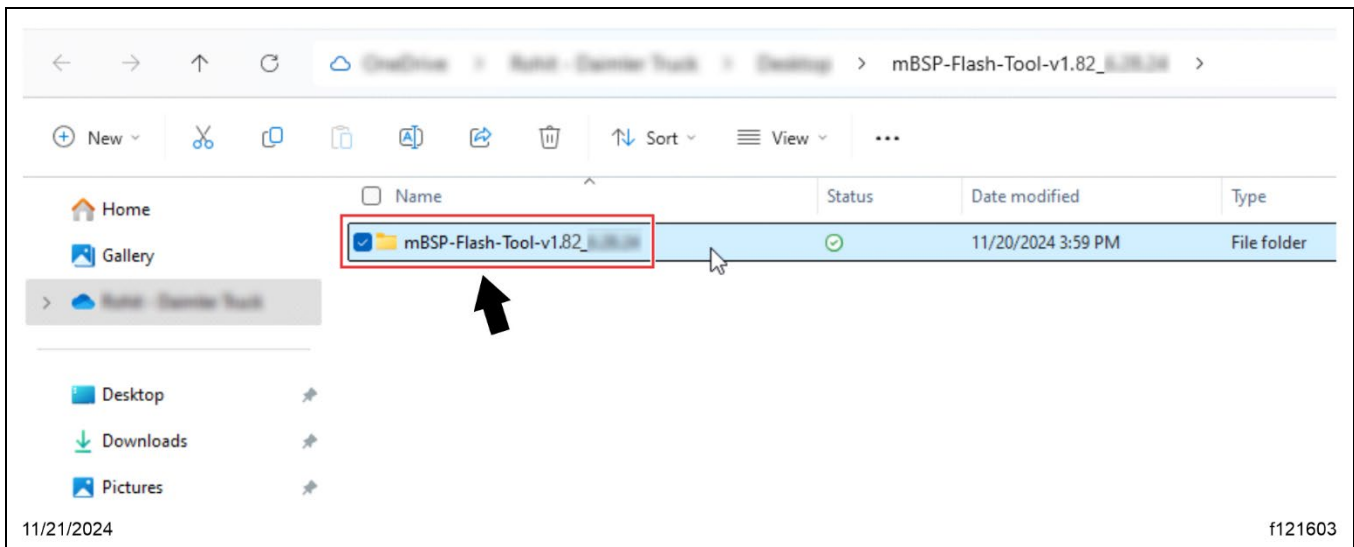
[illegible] > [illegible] > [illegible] > mBSP-Flash-Tool-v1.82_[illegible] >

New Sort View ...

Home
Gallery
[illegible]

Desktop
Downloads
Pictures

| Name | Status | Date modified | Type |
|---|---|---|---|
| mBSP-Flash-Tool-v1.82_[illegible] | | 11/20/2024 3:59 PM | File folder |

11/21/2024

f121603